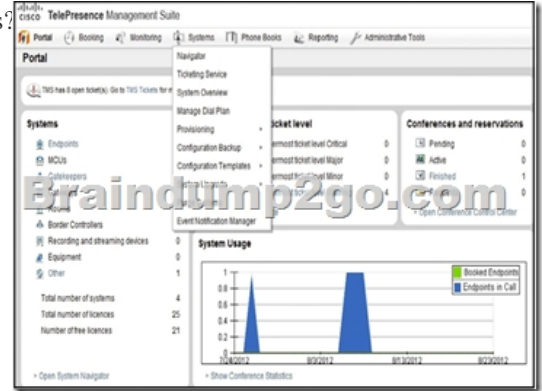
cisco TelePresence Management Suite

Portal Booking Monitoring Systems Phone Books Reporting Administrative Tools

Portal

TMS has 8 open ticket(s). Go to TMS Tickets for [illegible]

Navigator
Ticketing Service
System Overview
Manage Dial Plan
Provisioning
Configuration Backup
Configuration Templates
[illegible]
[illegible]
Event Notification Manager

Systems
Endpoints
MCUs
Gatekeepers
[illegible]
Rooms
Border Controllers
Recording and streaming devices 0
Gatekeepers 0
Equipment 0
Other 1

Total number of systems 4
Total number of licences 25
Number of free licences 21

» Open System Navigator

ticket level
ermost ticket level Critical 0
ermost ticket level Major 0
ermost ticket level Minor 0
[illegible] 4

Conferences and reservations
Pending 0
Active 0
Finished 1
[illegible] 0
» Open Conference Control Center

System Usage
1
0
Booked Endpoints
Endpoints in Call
7/24/2012 8/3/2012 8/13/2012 8/23/2012

» Show Conference Statistics

Braindump2go.com